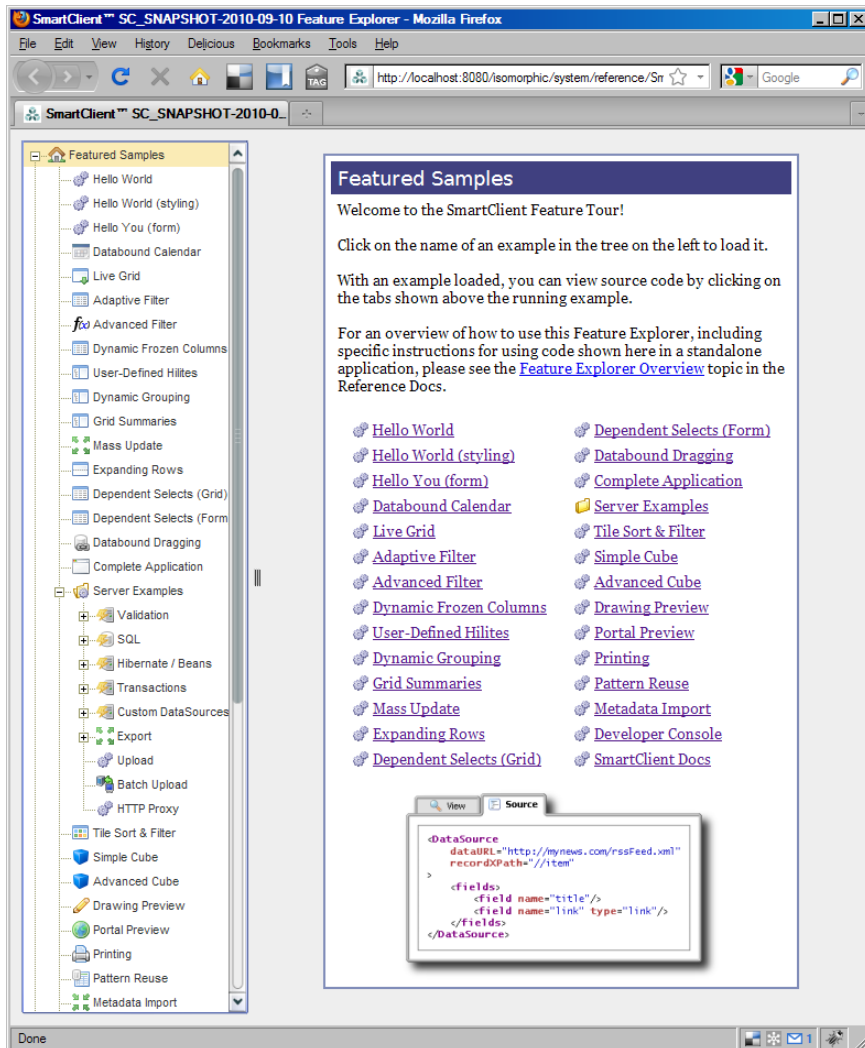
SmartClient™ SC_SNAPSHOT-2010-09-10 Feature Explorer - Mozilla Firefox

File Edit View History Delicious Bookmarks Tools Help

TAG http://localhost:8080/isomorphic/system/reference/Sm Google

SmartClient™ SC_SNAPSHOT-2010-0...

Featured Samples
Hello World
Hello World (styling)
Hello You (form)
Databound Calendar
Live Grid
Adaptive Filter
Advanced Filter
Dynamic Frozen Columns
User-Defined Hilites
Dynamic Grouping
Grid Summaries
Mass Update
Expanding Rows
Dependent Selects (Grid)
Dependent Selects (Form
Databound Dragging
Complete Application
Server Examples
Validation
SQL
Hibernate / Beans
Transactions
Custom DataSources
Export
Upload
Batch Upload
HTTP Proxy
Tile Sort & Filter
Simple Cube
Advanced Cube
Drawing Preview
Portal Preview
Printing
Pattern Reuse
Metadata Import

Featured Samples

Welcome to the SmartClient Feature Tour!

Click on the name of an example in the tree on the left to load it.

With an example loaded, you can view source code by clicking on the tabs shown above the running example.

For an overview of how to use this Feature Explorer, including specific instructions for using code shown here in a standalone application, please see the Feature Explorer Overview topic in the Reference Docs.

Hello World
Hello World (styling)
Hello You (form)
Databound Calendar
Live Grid
Adaptive Filter
Advanced Filter
Dynamic Frozen Columns
User-Defined Hilites
Dynamic Grouping
Grid Summaries
Mass Update
Expanding Rows
Dependent Selects (Grid)

Dependent Selects (Form)
Databound Dragging
Complete Application
Server Examples
Tile Sort & Filter
Simple Cube
Advanced Cube
Drawing Preview
Portal Preview
Printing
Pattern Reuse
Metadata Import
Developer Console
SmartClient Docs

View Source

<DataSource
dataURL="http://mynews.com/rssFeed.xml"
recordXPath="//item"
>
<fields>
<field name="title"/>
<field name="link" type="link"/>
</fields>
</DataSource>

Done